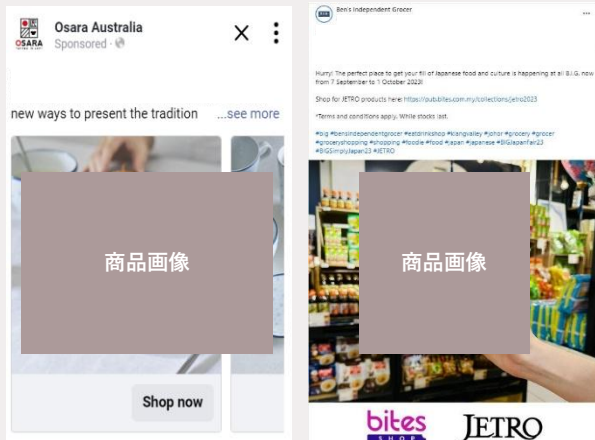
OSARA

Osara Australia

Sponsored

new ways to present the tradition ...see more

商品画像

Shop now

Ben's Independent Grocer

Hurry! The perfect place to get your fill of Japanese food and culture is happening at all B.I.G. now from 7 September to 1 October 2023!

Shop for JETRO products here: https://bitesshop.com.my/collections/jetro2023

*Terms and conditions apply. While stocks last.

#big #bensindependentgrocer #eatdrinkshop #klangvalley #johor #grocery #grocer #groceryshopping #shopping #foodie #food #japan #japanese #BIGJapanFair23 #BIGSimplyJapan23 #JETRO

商品画像

bites SHOP

JETRO